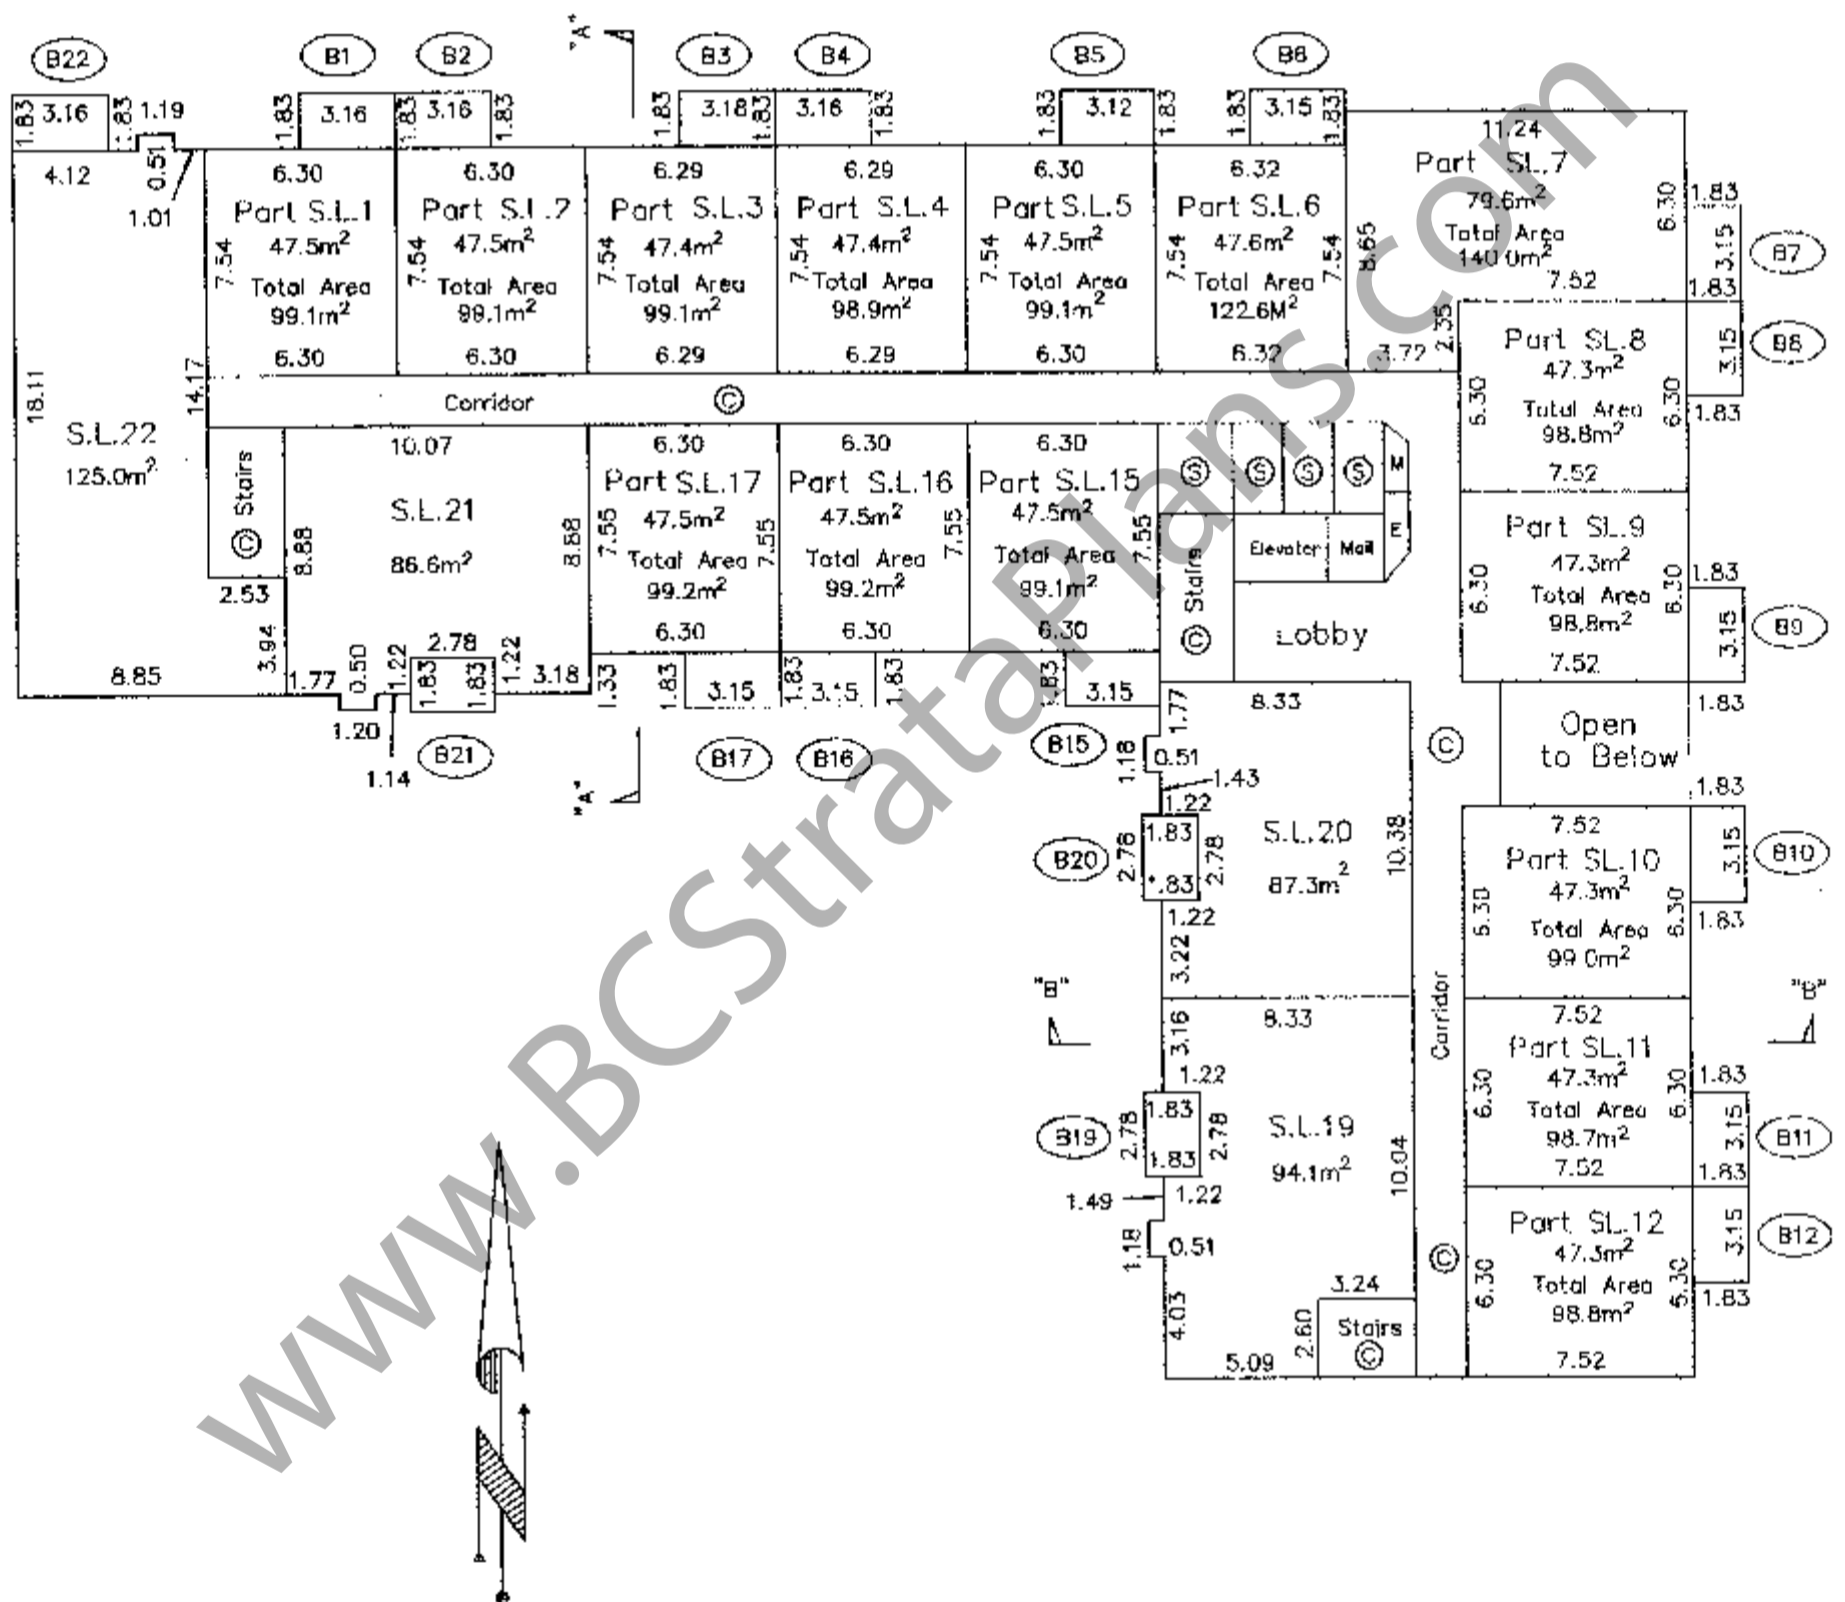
B22 B1 B2 "A" B3 B4 B5 B6

1.83 3.16 1.83 1.19 1.83 3.16 1.83 3.16 1.83 1.83 3.18 1.83 3.16 1.83 1.83 3.12 1.83 1.83 3.15 1.83

4.12 0.51 1.01

6.30 Part S.L.1 $47.5m^2$ Total Area $99.1m^2$ 6.30 7.54

6.30 Part S.L.2 $47.5m^2$ Total Area $99.1m^2$ 6.30 7.54

6.29 Part S.L.3 $47.4m^2$ Total Area $99.1m^2$ 6.29 7.54

6.29 Part S.L.4 $47.4m^2$ Total Area $98.9m^2$ 6.29 7.54

6.30 Part S.L.5 $47.5m^2$ Total Area $99.1m^2$ 6.30 7.54

6.32 Part S.L.6 $47.6m^2$ Total Area $122.6M^2$ 6.32 7.54 7.54

11.24 Part SL.7 $79.6m^2$ Total Area $140.0m^2$ 7.52 6.30 8.65 2.35 3.72

1.83 3.15 B7 1.83

Part SL.8 $47.3m^2$ Total Area $98.8m^2$ 7.52 5.30 6.30 3.15 B8 1.83

18.11 S.L.22 $125.0m^2$ 14.17

Corridor ©

Stairs © 2.53 3.94

10.07 S.L.21 $86.6m^2$ 8.88 8.88

6.30 Part S.L.17 $47.5m^2$ Total Area $99.2m^2$ 6.30 7.55 7.55

6.30 Part S.L.16 $47.5m^2$ Total Area $99.2m^2$ 6.30 7.55

6.30 Part S.L.15 $47.5m^2$ Total Area $99.1m^2$ 6.30 7.55

S S S S M E Elevator Mail

Stairs © Lobby

Part SL.9 $47.3m^2$ Total Area $98.8m^2$ 7.52 6.30 6.30 1.83 3.15 B9 1.83

8.85 1.77 0.50 1.22 2.78 1.83 1.83 1.22 3.18 1.20 1.14 B21

1.33 1.83 3.15 1.83 3.15 1.83 1.83 3.15

"A" B17 B16 B15

1.77 8.33 1.18 0.51 1.43 1.22

Open to Below 1.83 ©

S.L.20 $87.3m^2$ 10.38 B20 2.78 1.83 1.83 2.78 1.22 3.22

7.52 Part SL.10 $47.3m^2$ Total Area $99.0m^2$ 5.30 6.30 3.15 B10 1.83

"B" "B"

3.16 8.33 1.22 Corridor

7.52 Part SL.11 $47.3m^2$ Total Area $98.7m^2$ 7.52 6.30 6.30 1.83 3.15 B11 1.83

B19 2.78 1.83 1.83 2.78 S.L.19 $94.1m^2$ 10.04 1.49 1.22 1.18 0.51

Part SL.12 $47.3m^2$ Total Area $98.8m^2$ 7.52 6.30 6.30 3.15 B12 1.83

4.03 5.09 2.60 3.24 Stairs © ©

www.BCStrataPlans.com